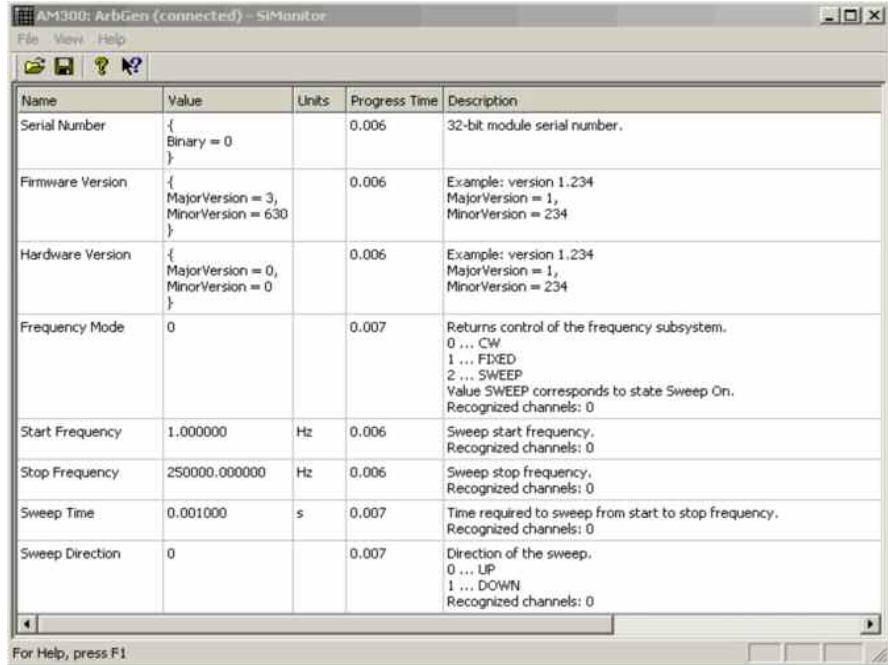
AM300: ArbGen (connected) - SiMonitor

File View Help

| Name | Value | Units | Progress Time | Description |
|---|---|---|---|---|
| Serial Number | { Binary = 0 } | | 0.006 | 32-bit module serial number. |
| Firmware Version | { MajorVersion = 3, MinorVersion = 630 } | | 0.006 | Example: version 1.234 MajorVersion = 1, MinorVersion = 234 |
| Hardware Version | { MajorVersion = 0, MinorVersion = 0 } | | 0.006 | Example: version 1.234 MajorVersion = 1, MinorVersion = 234 |
| Frequency Mode | 0 | | 0.007 | Returns control of the frequency subsystem. 0 ... CW 1 ... FIXED 2 ... SWEEP Value SWEEP corresponds to state Sweep On. Recognized channels: 0 |
| Start Frequency | 1.000000 | Hz | 0.006 | Sweep start frequency. Recognized channels: 0 |
| Stop Frequency | 250000.000000 | Hz | 0.006 | Sweep stop frequency. Recognized channels: 0 |
| Sweep Time | 0.001000 | s | 0.007 | Time required to sweep from start to stop frequency. Recognized channels: 0 |
| Sweep Direction | 0 | | 0.007 | Direction of the sweep. 0 ... UP 1 ... DOWN Recognized channels: 0 |

For Help, press F1